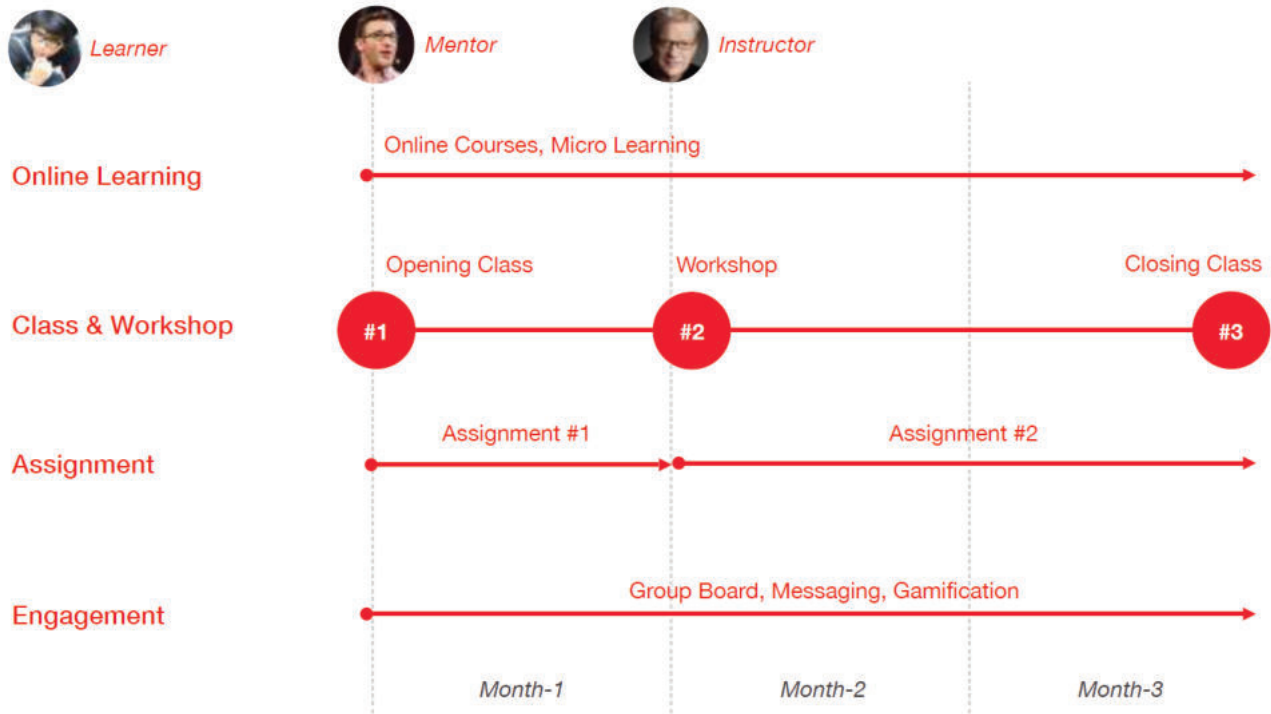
Learner
Mentor
Instructor

Online Learning
Online Courses, Micro Learning

Class & Workshop
Opening Class
Workshop
Closing Class
#1
#2
#3

Assignment
Assignment #1
Assignment #2

Engagement
Group Board, Messaging, Gamification

Month-1
Month-2
Month-3